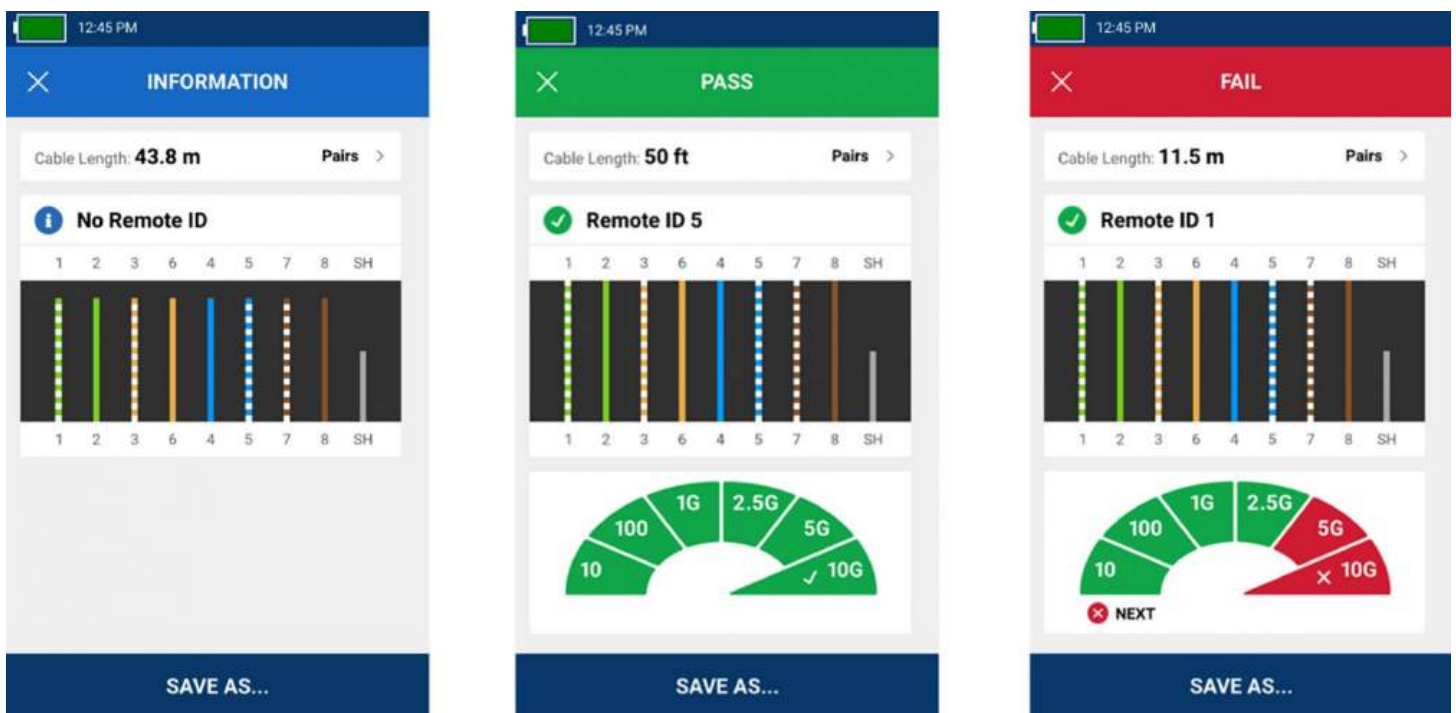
12:45 PM

×

INFORMATION

Cable Length: 43.8 m

Pairs >

No Remote ID

1 2 3 6 4 5 7 8 SH

1 2 3 6 4 5 7 8 SH

SAVE AS...

12:45 PM

×

PASS

Cable Length: 50 ft

Pairs >

Remote ID 5

1 2 3 6 4 5 7 8 SH

1 2 3 6 4 5 7 8 SH

10
100
1G
2.5G
5G
✓ 10G

SAVE AS...

12:45 PM

×

FAIL

Cable Length: 11.5 m

Pairs >

Remote ID 1

1 2 3 6 4 5 7 8 SH

1 2 3 6 4 5 7 8 SH

10
100
1G
2.5G
5G
× 10G

NEXT

SAVE AS...